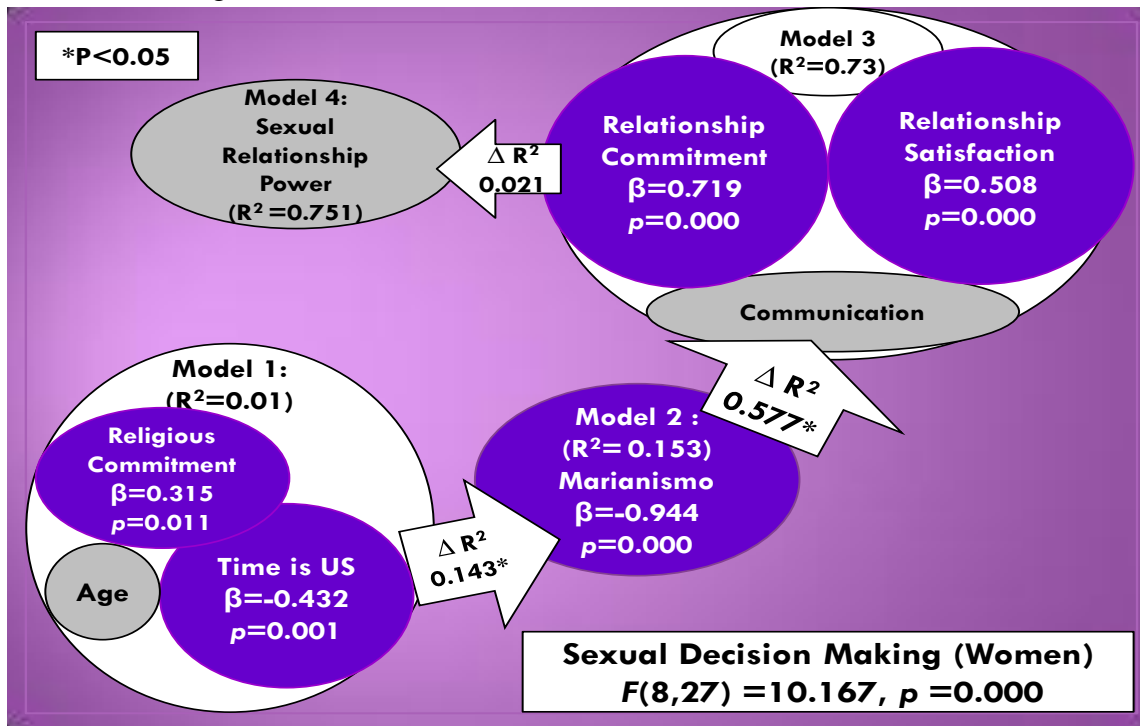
*P<0.05

Model 4: Sexual Relationship Power ($R^2$=0.751)

$\Delta$ $R^2$ 0.021

Model 3 ($R^2$=0.73)

Relationship Commitment β=0.719 *p*=0.000

Relationship Satisfaction β=0.508 *p*=0.000

Communication

Model 1: ($R^2$=0.01)

Religious Commitment β=0.315 *p*=0.011

Age

Time is US β=-0.432 *p*=0.001

$\Delta$ $R^2$ 0.143*

Model 2 : ($R^2$= 0.153) Marianismo β=-0.944 *p*=0.000

$\Delta$ $R^2$ 0.577*

Sexual Decision Making (Women)
*F*(8,27) =10.167, *p* =0.000